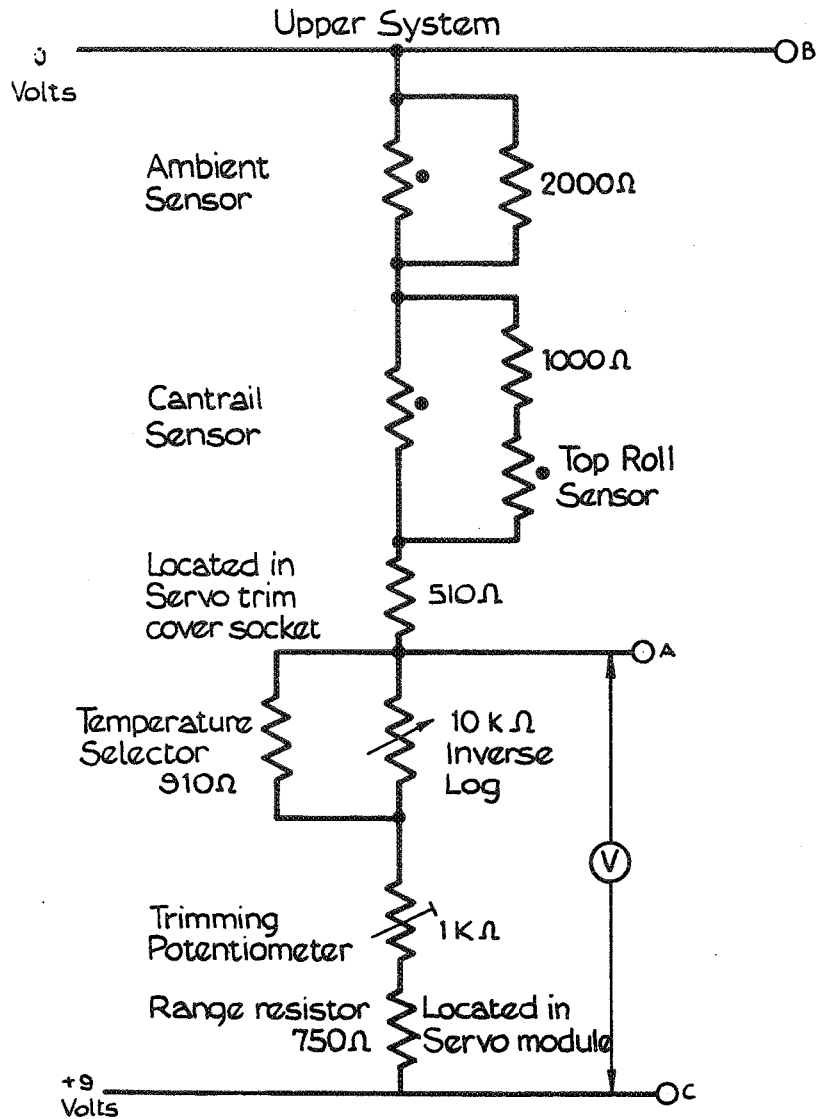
Upper System

0 Volts

B

Ambient Sensor

2000Ω

Cantrail Sensor

1000Ω

Top Roll Sensor

Located in Servo trim cover socket

510Ω

A

Temperature Selector 910Ω

10 KΩ Inverse Log

V

Trimming Potentiometer

1KΩ

Range resistor 750Ω

Located in Servo module

+9 Volts

C